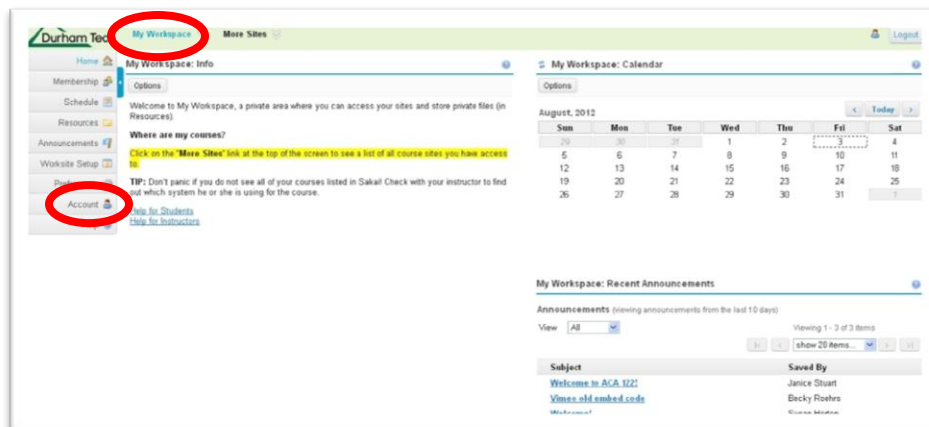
Durham Tech

My Workspace

More Sites

Logout

Home

Membership

Schedule

Resources

Announcements

Worksite Setup

Preferences

Account

My Workspace: Info

Options

Welcome to My Workspace, a private area where you can access your sites and store private files (in Resources)

Where are my courses?

Click on the "More Sites" link at the top of the screen to see a list of all course sites you have access to.

TIP: Don't panic if you do not see all of your courses listed in Sakai! Check with your instructor to find out which system he or she is using for the course.

Help for Students
Help for Instructors

My Workspace: Calendar

Options

August, 2012

Today

| Sun | Mon | Tue | Wed | Thu | Fri | Sat |
|---|---|---|---|---|---|---|
| 29 | 30 | 31 | 1 | 2 | 3 | 4 |
| 5 | 6 | 7 | 8 | 9 | 10 | 11 |
| 12 | 13 | 14 | 15 | 16 | 17 | 18 |
| 19 | 20 | 21 | 22 | 23 | 24 | 25 |
| 26 | 27 | 28 | 29 | 30 | 31 | 1 |

My Workspace: Recent Announcements

Announcements (viewing announcements from the last 10 days)

View All

Viewing 1 - 3 of 3 items

show 20 items...

| Subject | Saved By |
|---|---|
| Welcome to ACA 122! | Janice Stuart |
| Vimeo old embed code | Becky Roehrs |
| Welcome! | Susan Hedon |